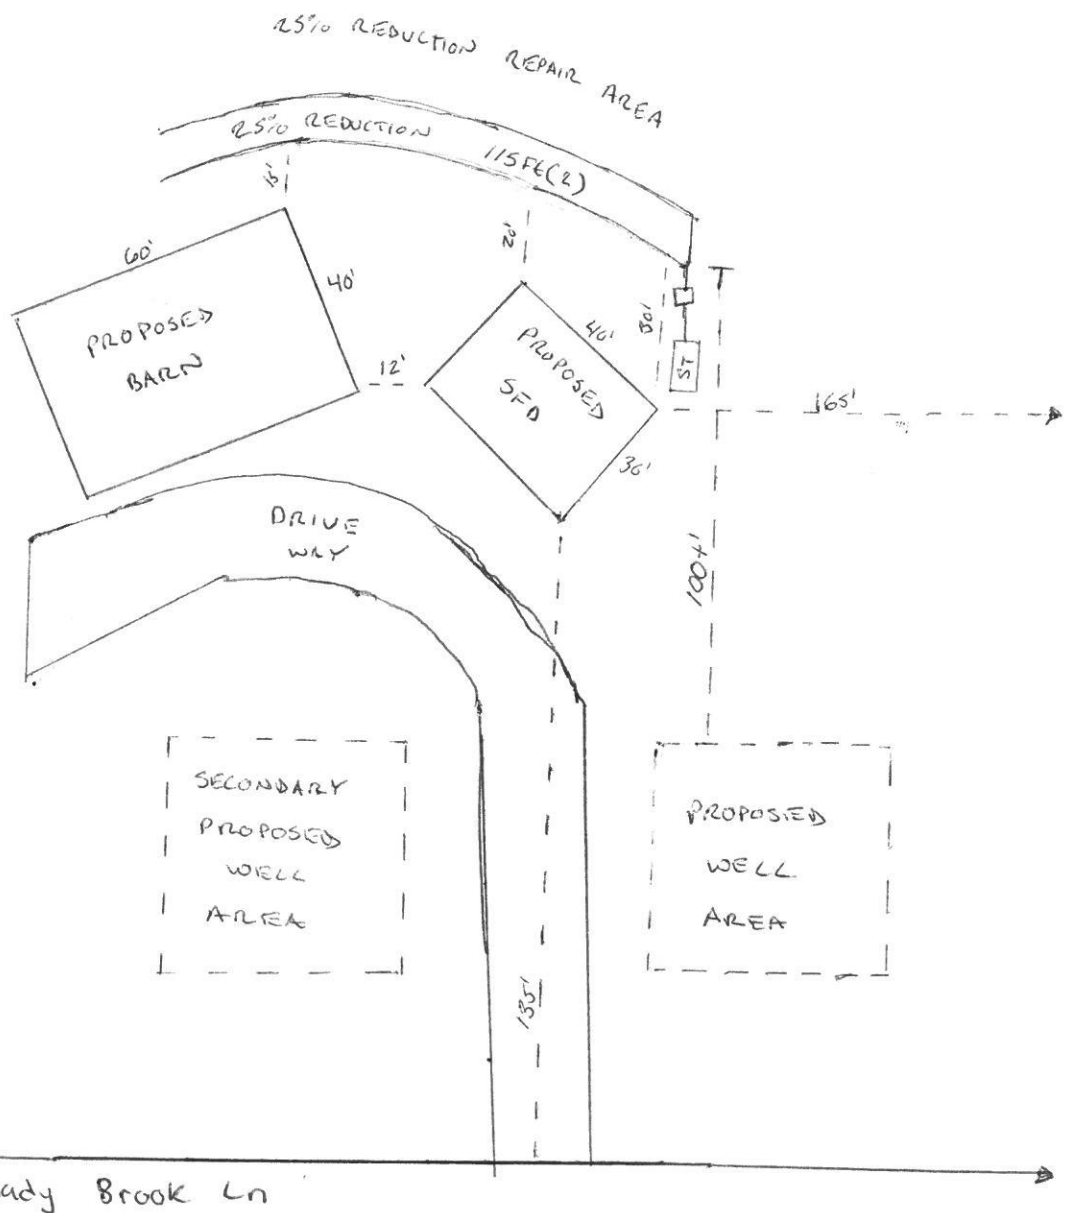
25% REDUCTION REPAIR AREA

25% REDUCTION

115FE(2)

15'

20'

60'

40'

PROPOSED BARN

12'

PROPOSED SFD

40'

30'

ST

36'

165'

DRIVE WAY

100'

SECONDARY PROPOSED WELL AREA

PROPOSED WELL AREA

135'

ady Brook Ln